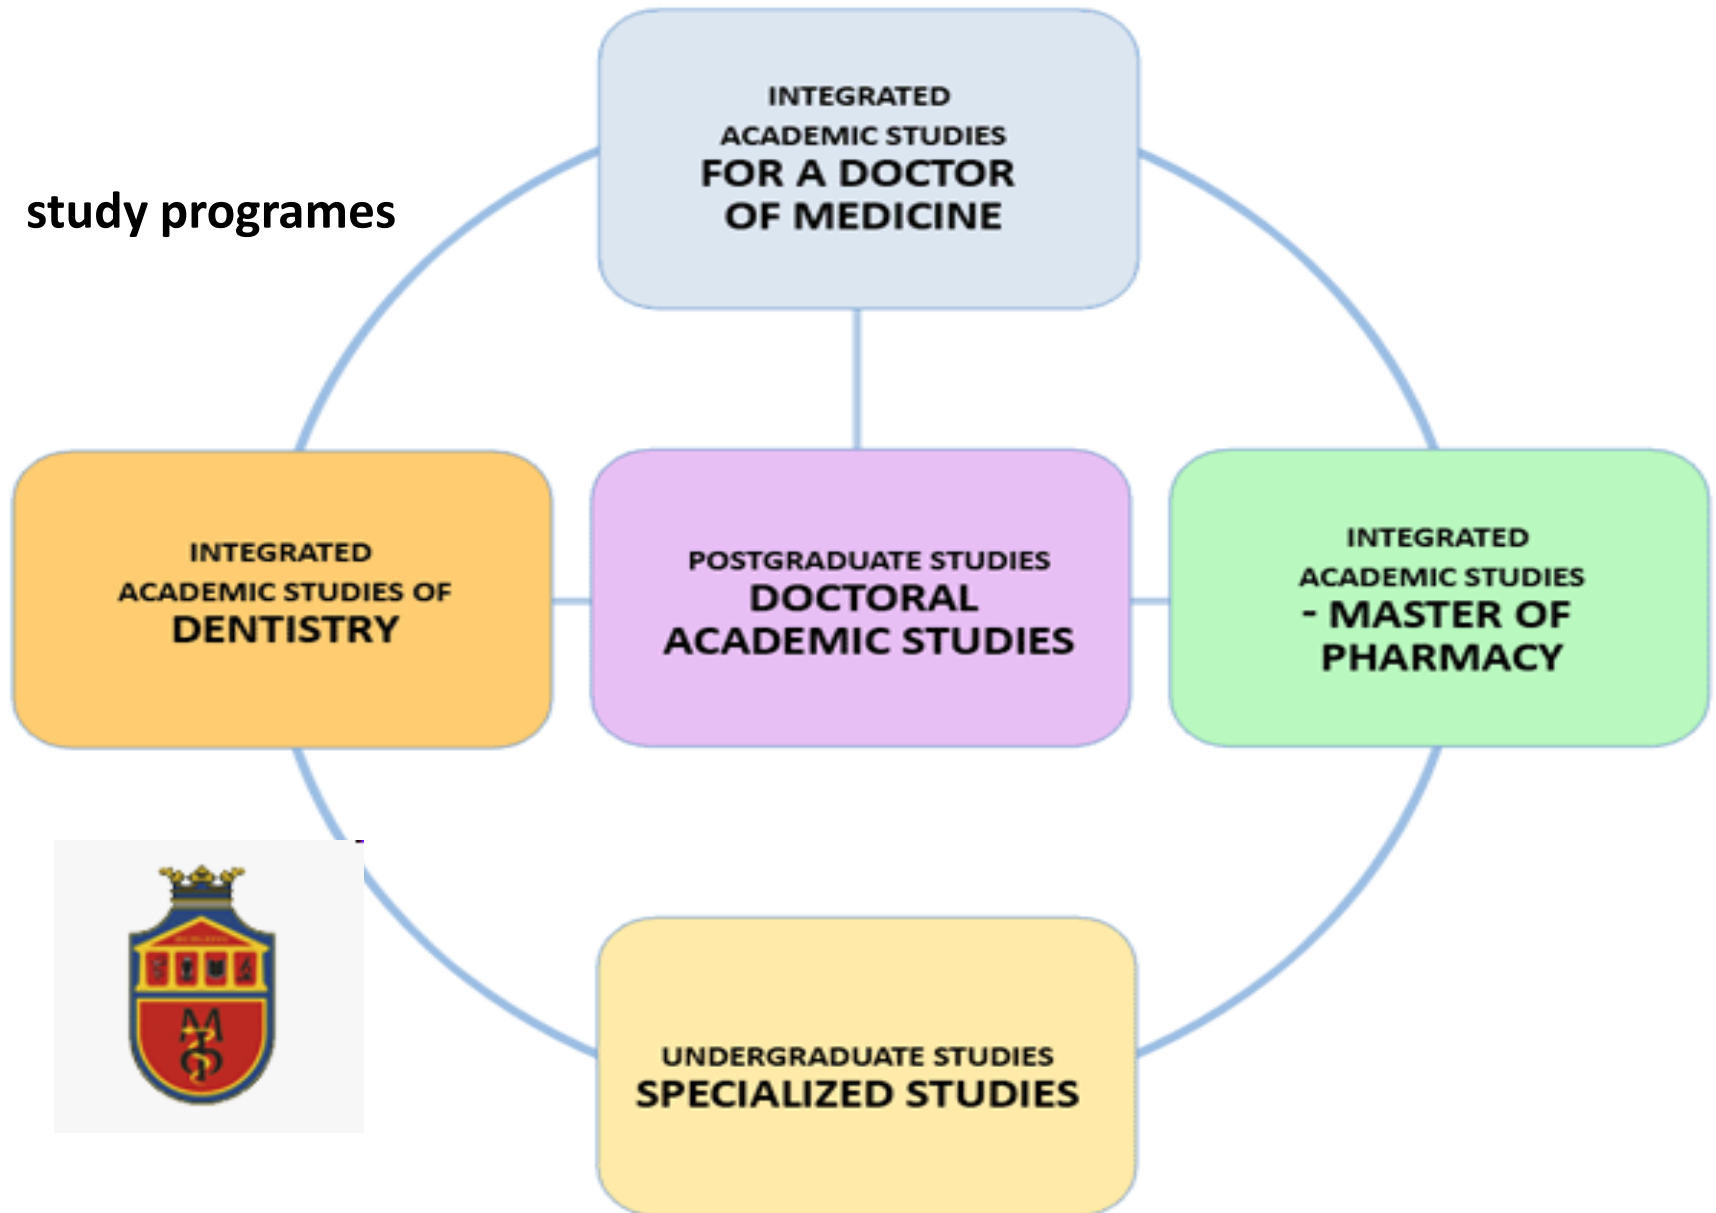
study programes

INTEGRATED ACADEMIC STUDIES FOR A DOCTOR OF MEDICINE

INTEGRATED ACADEMIC STUDIES OF DENTISTRY

POSTGRADUATE STUDIES DOCTORAL ACADEMIC STUDIES

INTEGRATED ACADEMIC STUDIES - MASTER OF PHARMACY

UNDERGRADUATE STUDIES SPECIALIZED STUDIES